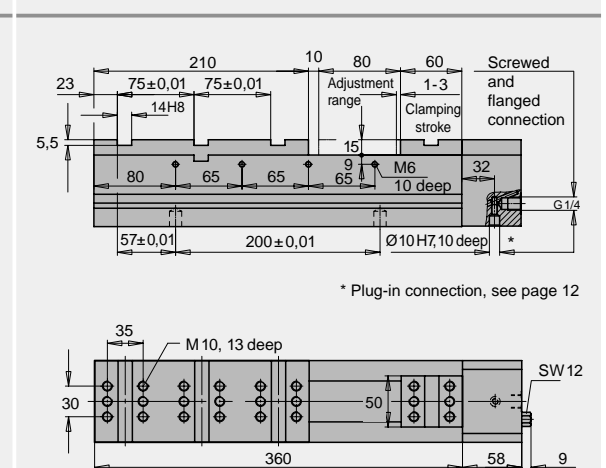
210
10
80
60
Screwed and flanged connection
23
75±0,01
75±0,01
Adjustment range
1-3
14H8
Clamping stroke
5,5
15
9
M6
10 deep
32
80
65
65
65
G1/4
57±0,01
200±0,01
Ø10H7,10 deep
*

* Plug-in connection, see page 12

35
M10, 13 deep
SW12
30
50
360
58
9